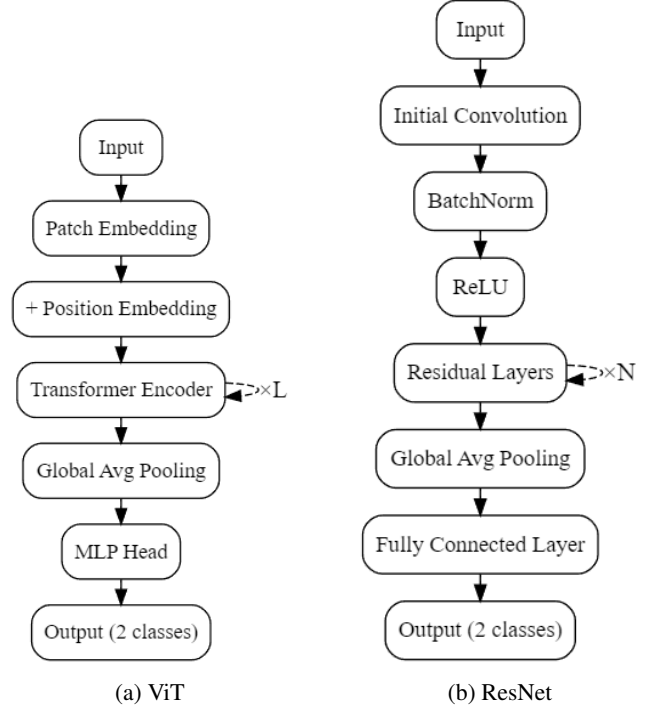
Input

Patch Embedding

+ Position Embedding

Transformer Encoder

×L

Global Avg Pooling

MLP Head

Output (2 classes)

(a) ViT

Input

Initial Convolution

BatchNorm

ReLU

Residual Layers

×N

Global Avg Pooling

Fully Connected Layer

Output (2 classes)

(b) ResNet